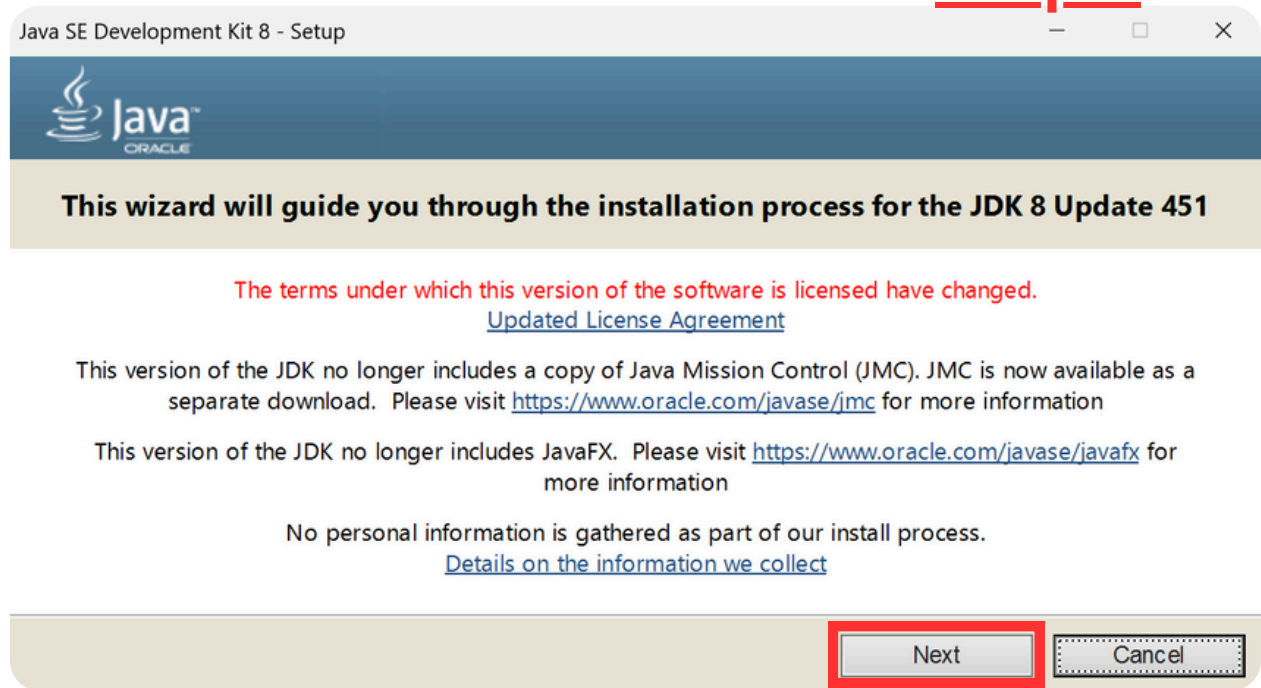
Java SE Development Kit 8 - Setup

Java
ORACLE

This wizard will guide you through the installation process for the JDK 8 Update 451

The terms under which this version of the software is licensed have changed.
Updated License Agreement

This version of the JDK no longer includes a copy of Java Mission Control (JMC). JMC is now available as a separate download. Please visit https://www.oracle.com/javase/jmc for more information

This version of the JDK no longer includes JavaFX. Please visit https://www.oracle.com/javase/javafx for more information

No personal information is gathered as part of our install process.
Details on the information we collect

Next
Cancel